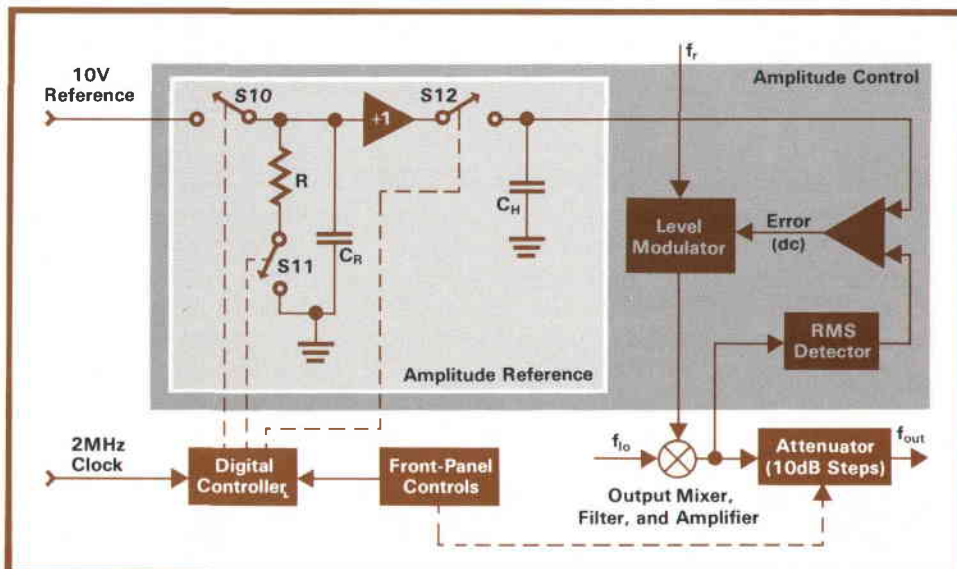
10V Reference

S10

+1

S12

$f_r$

Amplitude Control

R

$C_R$

S11

$C_H$

Level Modulator

Error (dc)

RMS Detector

Amplitude Reference

2MHz Clock

Digital Controller

Front-Panel Controls

$f_{lo}$

Output Mixer, Filter, and Amplifier

Attenuator (10dB Steps)

$f_{out}$